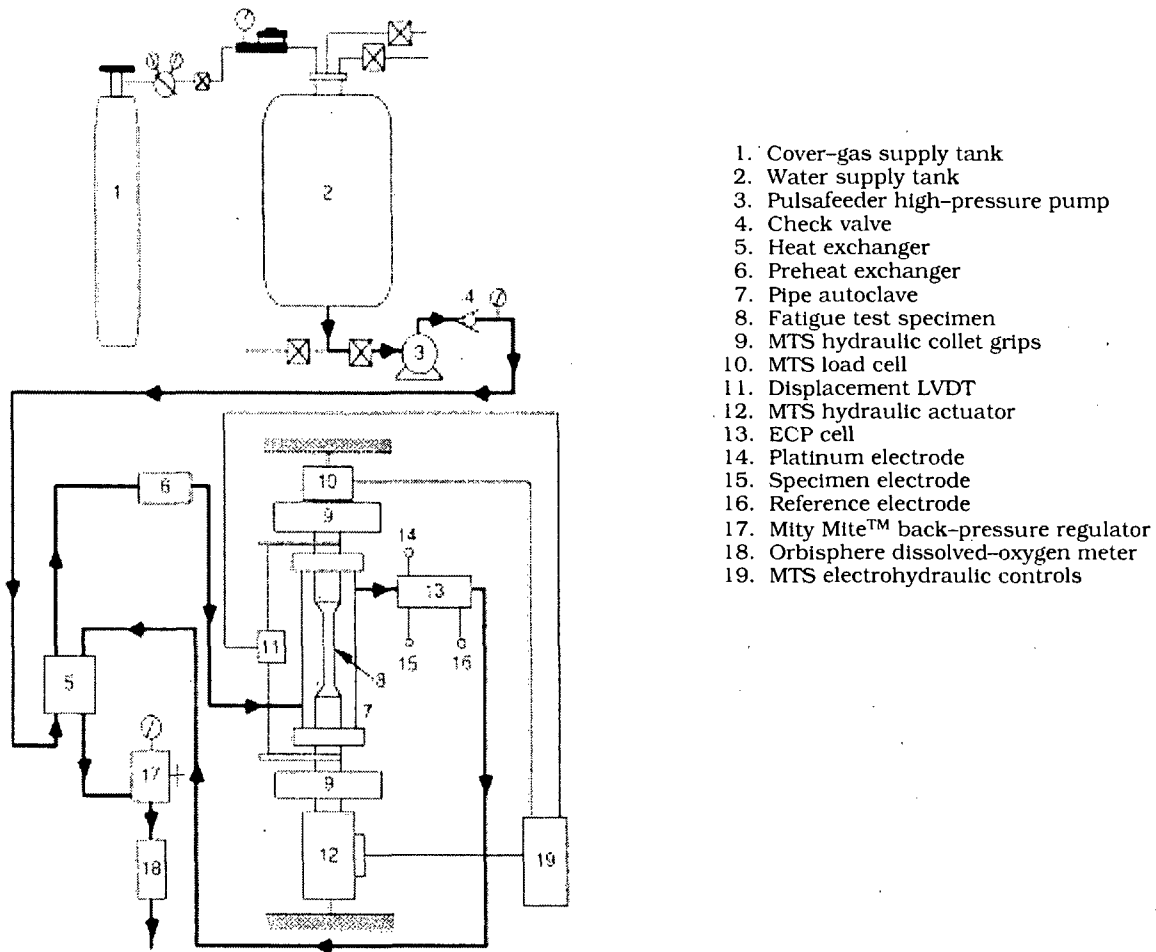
1
2
4
3
6
10
9
14
13
11
8
15
16
5
7
17
9
12
19
18

1. Cover-gas supply tank
2. Water supply tank
3. Pulsafeeder high-pressure pump
4. Check valve
5. Heat exchanger
6. Preheat exchanger
7. Pipe autoclave
8. Fatigue test specimen
9. MTS hydraulic collet grips
10. MTS load cell
11. Displacement LVDT
12. MTS hydraulic actuator
13. ECP cell
14. Platinum electrode
15. Specimen electrode
16. Reference electrode
17. Mity Mite$^{TM}$ back-pressure regulator
18. Orbisphere dissolved-oxygen meter
19. MTS electrohydraulic controls